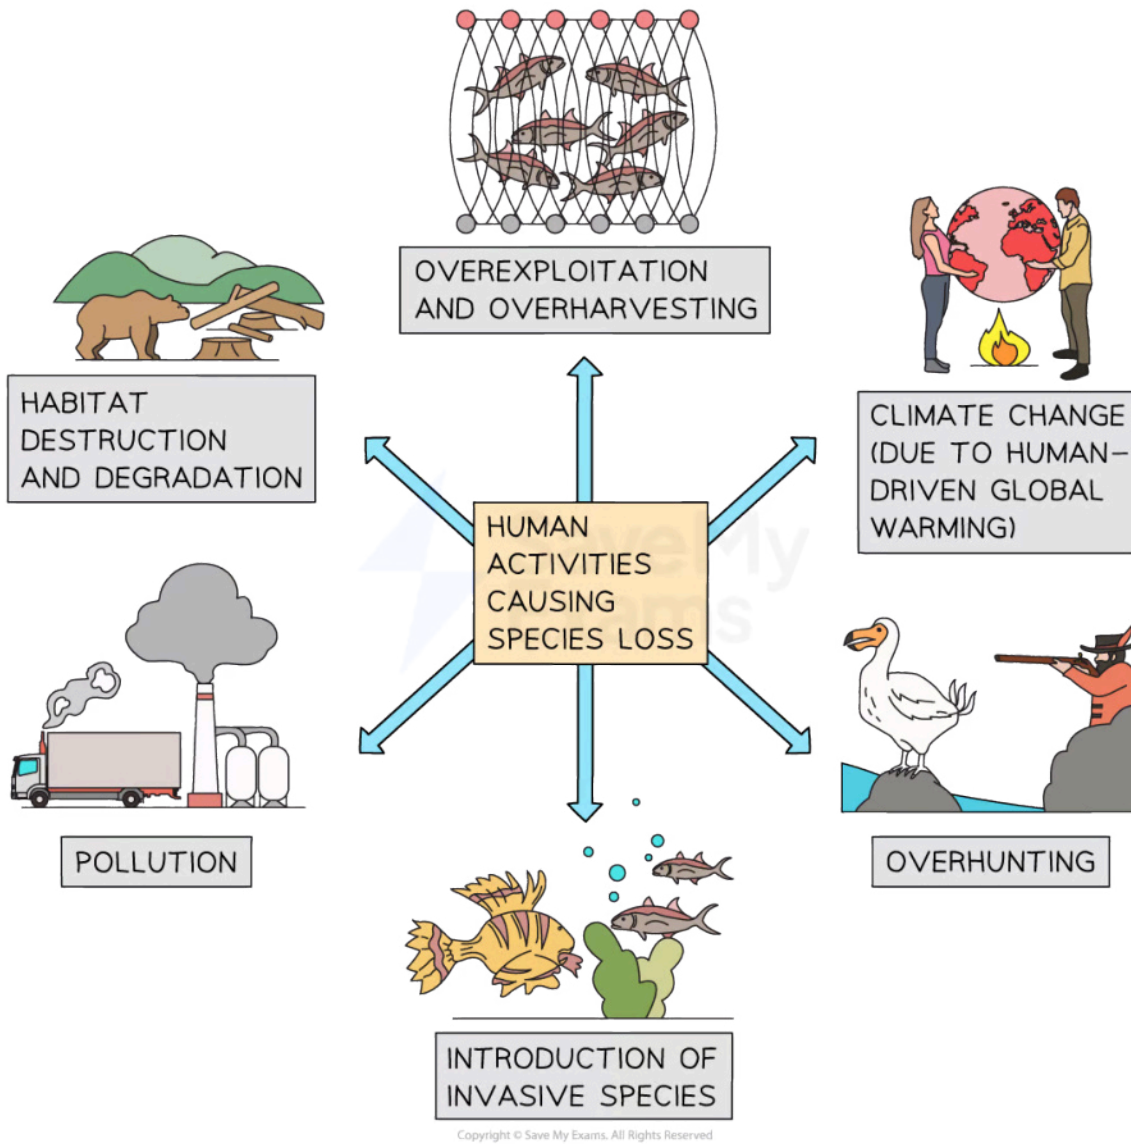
OVEREXPLOITATION AND OVERHARVESTING

HABITAT DESTRUCTION AND DEGRADATION

CLIMATE CHANGE (DUE TO HUMAN-DRIVEN GLOBAL WARMING)

HUMAN ACTIVITIES CAUSING SPECIES LOSS

SaveMy Exams

POLLUTION

OVERHUNTING

INTRODUCTION OF INVASIVE SPECIES

Copyright © Save My Exams. All Rights Reserved